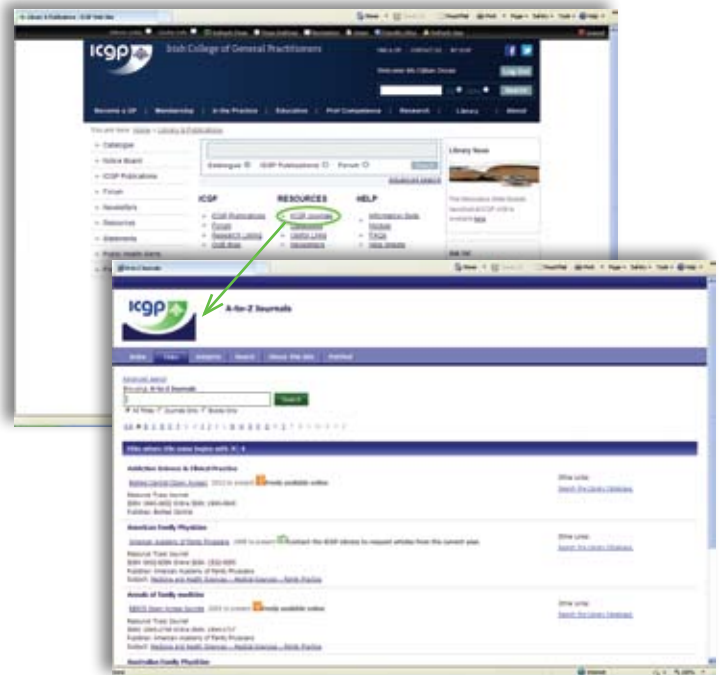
ICGP
Irish College of General Practitioners
Welcome Ms Gillian Doran
Log Out
Search
Become a GP
Membership
In the Practice
Education
Prof Competence
Research
Library
About
Catalogue
Notice Board
ICGP Publications
Forum
Newsletters
Resources
Elements
Catalogue
ICGP Publications
Forum
Search
Advanced search
ICGP
RESOURCES
HELP
ICGP Publications
Forum
Research Listing
ICGP Journals
Useful Links
Newsletters
Information Skills
Notices
FAQs
Library News

ICGP
A-to-Z Journals
Index
Titles
Subjects
Search
About this site
Portfolio
Advanced search
Browsing: A-to-Z Journals
Search
All Titles Journals Only Books Only
Titles where title name begins with A - B
Addiction Science & Clinical Practice
Freely available online
Other Links:
Search the Library Catalogue
American Family Physician
Contact the ICGP Library to request articles from the current year.
Other Links:
Search the Library Catalogue
Annals of Family medicine
Freely available online
Other Links:
Search the Library Catalogue
Australian Family Physician